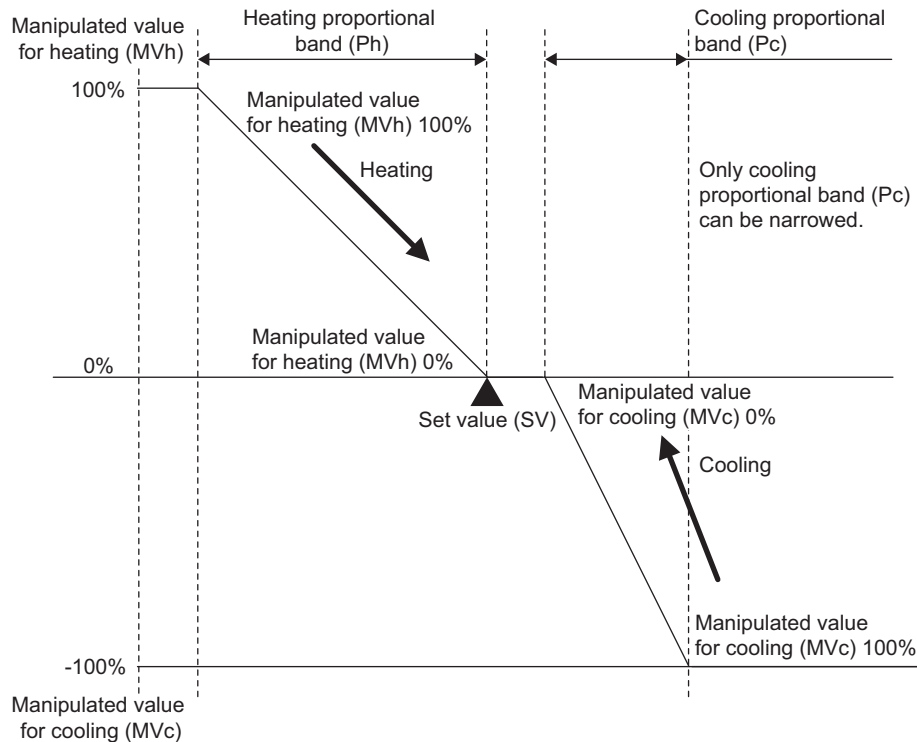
Manipulated value for heating (MVh)

Heating proportional band (Ph)

Cooling proportional band (Pc)

100%

Manipulated value for heating (MVh) 100%

Heating

Only cooling proportional band (Pc) can be narrowed.

Manipulated value for heating (MVh) 0%

0%

Set value (SV)

Manipulated value for cooling (MVc) 0%

Cooling

Manipulated value for cooling (MVc) 100%

-100%

Manipulated value for cooling (MVc)